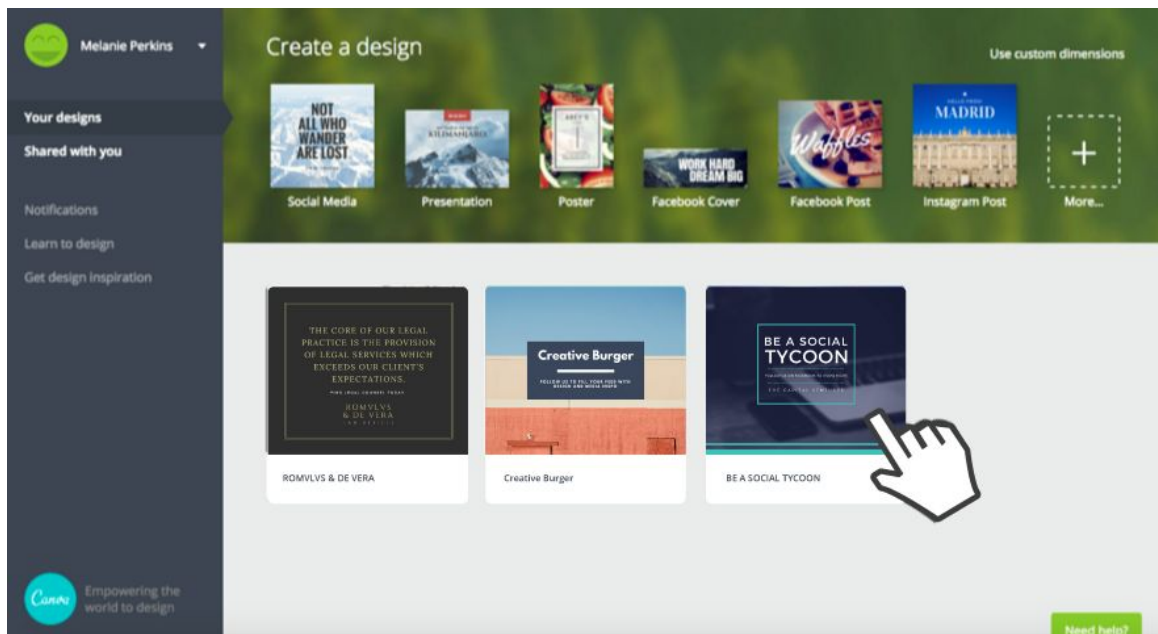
Melanie Perkins

Your designs
Shared with you

Notifications
Learn to design
Get design inspiration

Canva
Empowering the world to design

Create a design

Use custom dimensions

NOT ALL WHO WANDER ARE LOST
Social Media

KILIMANJARO
Presentation

Poster

WORK HARD DREAM BIG
Facebook Cover

Waffles
Facebook Post

MADRID
Instagram Post

+
More...

THE CORE OF OUR LEGAL PRACTICE IS THE PROVISION OF LEGAL SERVICES WHICH EXCEEDS OUR CLIENT'S EXPECTATIONS.

ROMVLVS & DE VERA

ROMVLVS & DE VERA

Creative Burger

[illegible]

Creative Burger

BE A SOCIAL TYCOON

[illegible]

BE A SOCIAL TYCOON

Need help?